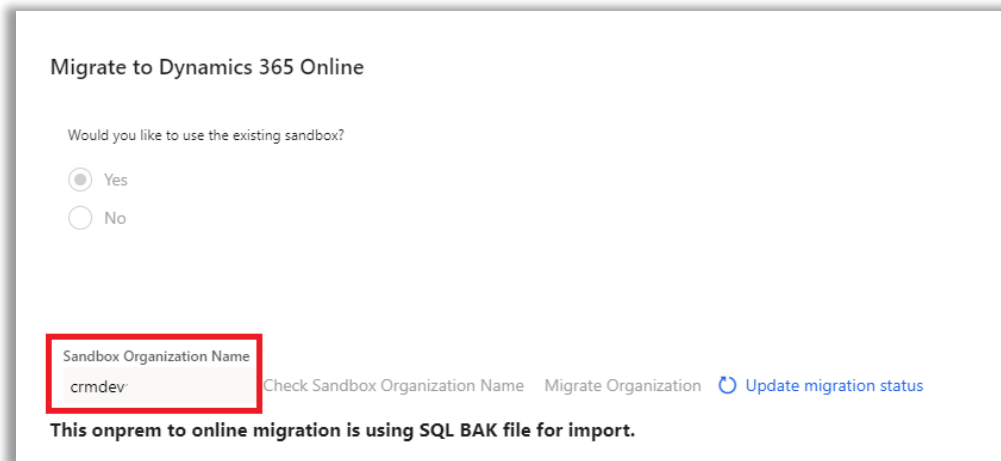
Migrate to Dynamics 365 Online

Would you like to use the existing sandbox?

Yes

No

Sandbox Organization Name

crmdev

Check Sandbox Organization Name

Migrate Organization

Update migration status

This onprem to online migration is using SQL BAK file for import.